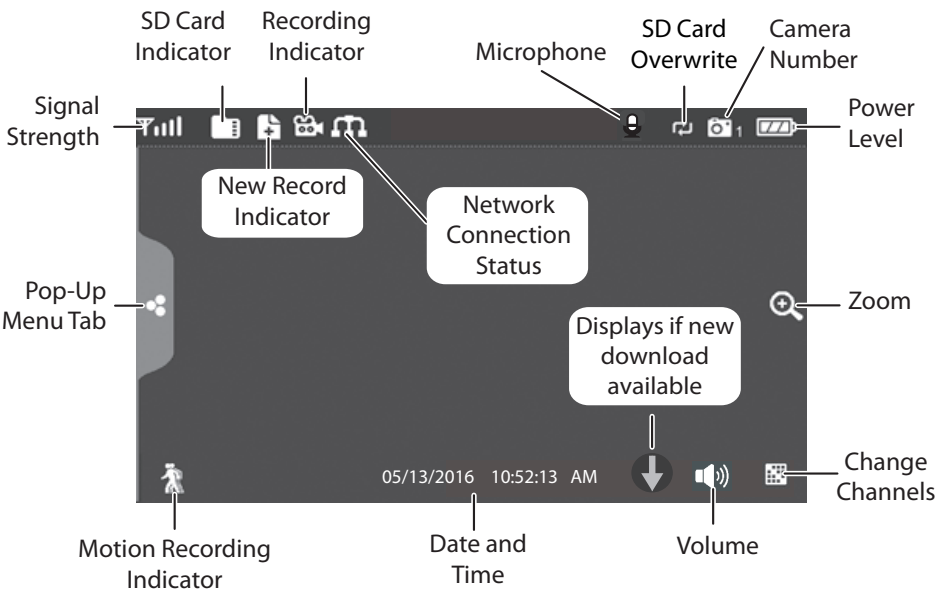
SD Card Indicator

Recording Indicator

Microphone

SD Card Overwrite

Camera Number

Signal Strength

1

Power Level

New Record Indicator

Network Connection Status

Pop-Up Menu Tab

Zoom

Displays if new download available

05/13/2016 10:52:13 AM

Change Channels

Motion Recording Indicator

Date and Time

Volume